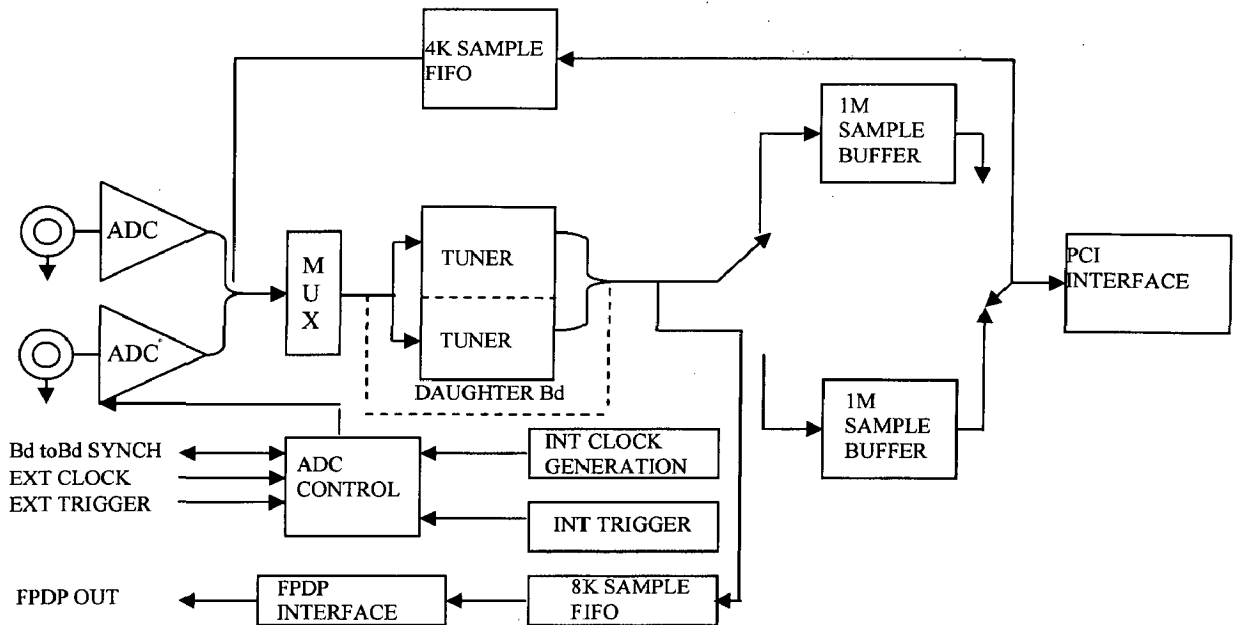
4K SAMPLE FIFO

1M SAMPLE BUFFER

ADC

ADC

M U X

TUNER

TUNER

DAUGHTER Bd

PCI INTERFACE

1M SAMPLE BUFFER

Bd toBd SYNCH
EXT CLOCK
EXT TRIGGER

ADC CONTROL

INT CLOCK GENERATION

INT TRIGGER

FPDP OUT

FPDP INTERFACE

8K SAMPLE FIFO